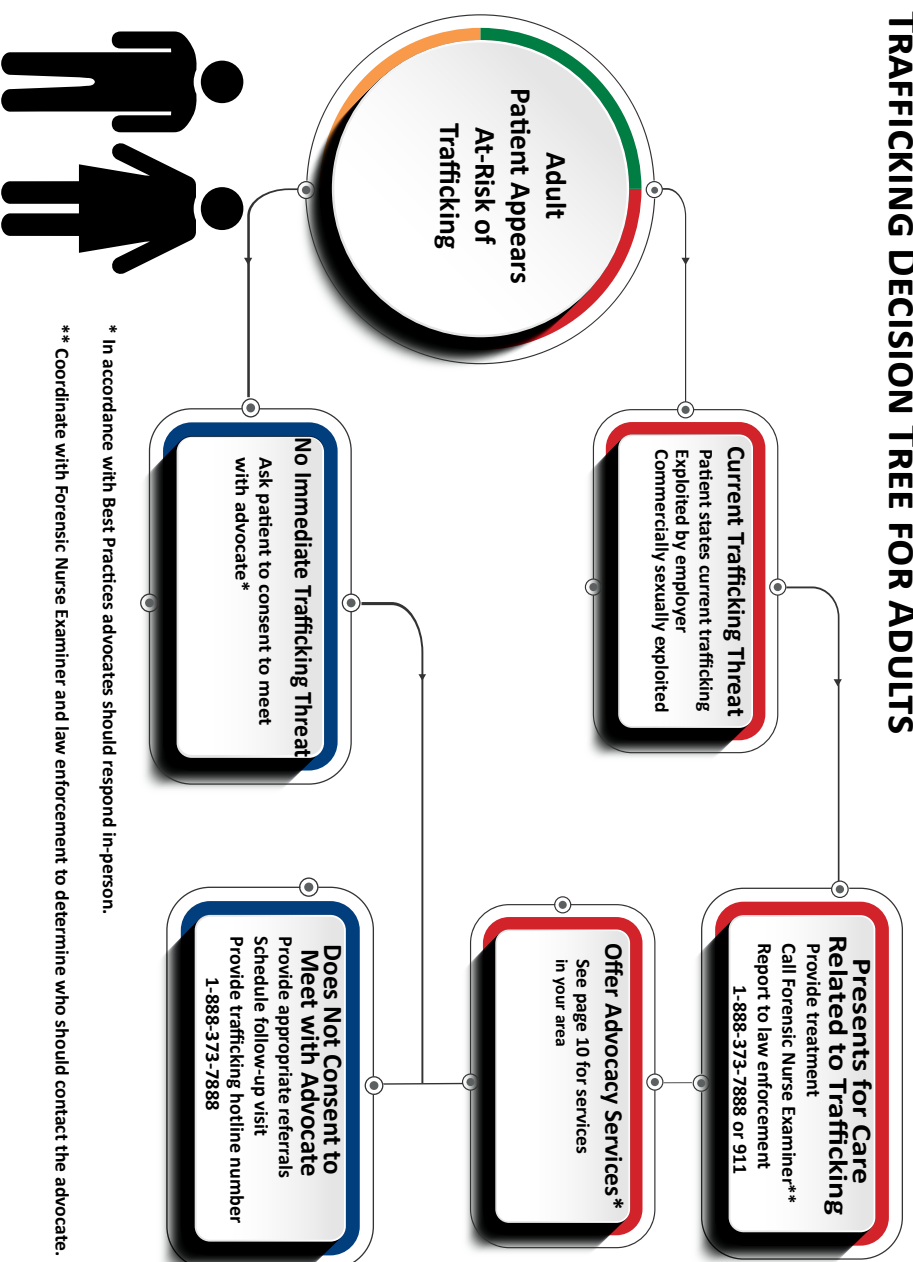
TRAFFICKING DECISION TREE FOR ADULTS

Adult Patient Appears At-Risk of Trafficking

Current Trafficking Threat
Patient states current trafficking
Exploited by employer
Commercially sexually exploited

No Immediate Trafficking Threat
Ask patient to consent to meet with advocate*

Presents for Care Related to Trafficking
Provide treatment
Call Forensic Nurse Examiner**
Report to law enforcement
1-888-373-7888 or 911

Offer Advocacy Services*
See page 10 for services in your area

Does Not Consent to Meet with Advocate
Provide appropriate referrals
Schedule follow-up visit
Provide trafficking hotline number
1-888-373-7888

* In accordance with Best Practices advocates should respond in-person.
** Coordinate with Forensic Nurse Examiner and law enforcement to determine who should contact the advocate.